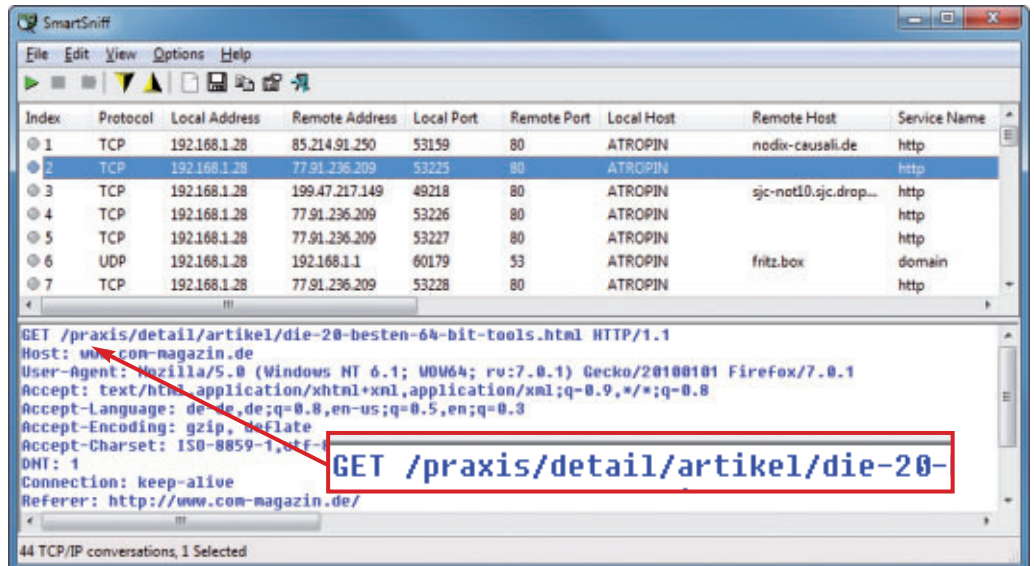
SmartSniff

File Edit View Options Help

| Index | Protocol | Local Address | Remote Address | Local Port | Remote Port | Local Host | Remote Host | Service Name |
|---|---|---|---|---|---|---|---|---|
| 1 | TCP | 192.168.1.28 | 85.214.91.250 | 53159 | 80 | ATROPIN | nodix-causali.de | http |
| 2 | TCP | 192.168.1.28 | 77.91.236.209 | 53225 | 80 | ATROPIN | | http |
| 3 | TCP | 192.168.1.28 | 199.47.217.149 | 49218 | 80 | ATROPIN | sjc-not10.sjc.drop... | http |
| 4 | TCP | 192.168.1.28 | 77.91.236.209 | 53226 | 80 | ATROPIN | | http |
| 5 | TCP | 192.168.1.28 | 77.91.236.209 | 53227 | 80 | ATROPIN | | http |
| 6 | UDP | 192.168.1.28 | 192.168.1.1 | 60179 | 53 | ATROPIN | fritz.box | domain |
| 7 | TCP | 192.168.1.28 | 77.91.236.209 | 53228 | 80 | ATROPIN | | http |

GET /praxis/detail/artikel/die-20-besten-64-bit-tools.html HTTP/1.1
Host: www.com-magazin.de
User-Agent: Mozilla/5.0 (Windows NT 6.1; WOW64; rv:7.0.1) Gecko/20100101 Firefox/7.0.1
Accept: text/html,application/xhtml+xml,application/xml;q=0.9,*/*;q=0.8
Accept-Language: de-de,de;q=0.8,en-us;q=0.5,en;q=0.3
Accept-Encoding: gzip, deflate
Accept-Charset: ISO-8859-1,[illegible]
DNT: 1
Connection: keep-alive
Referer: http://www.com-magazin.de/

GET /praxis/detail/artikel/die-20-

44 TCP/IP conversations, 1 Selected